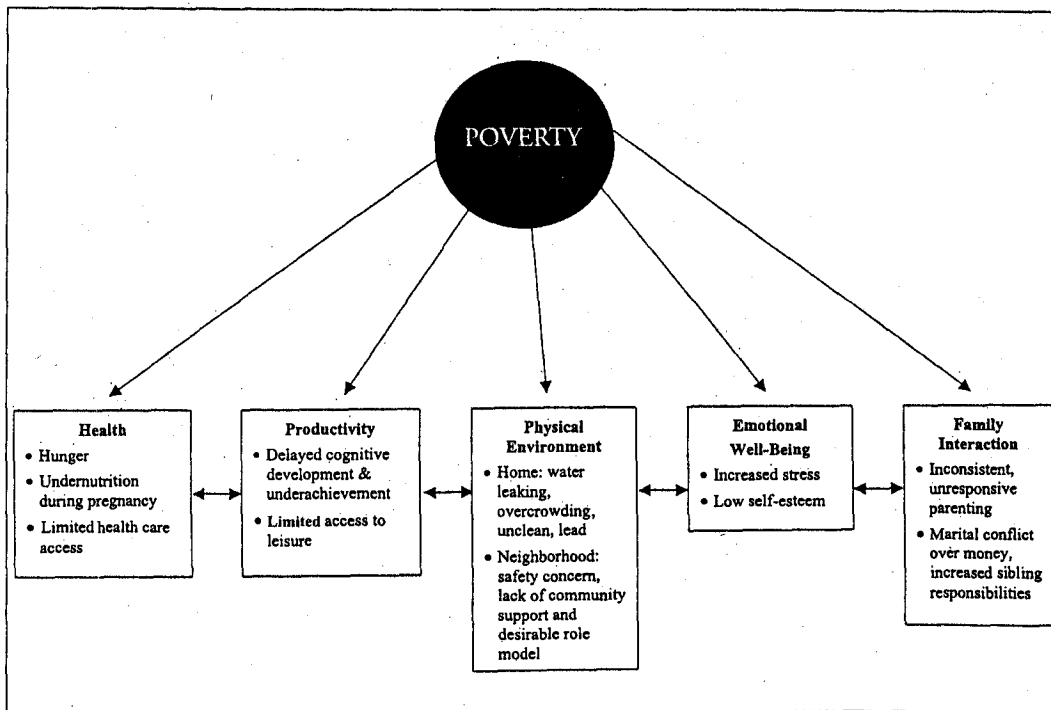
POVERTY

**Health**
- Hunger
- Undernutrition during pregnancy
- Limited health care access

**Productivity**
- Delayed cognitive development & underachievement
- Limited access to leisure

**Physical Environment**
- Home: water leaking, overcrowding, unclean, lead
- Neighborhood: safety concern, lack of community support and desirable role model

**Emotional Well-Being**
- Increased stress
- Low self-esteem

**Family Interaction**
- Inconsistent, unresponsive parenting
- Marital conflict over money, increased sibling responsibilities